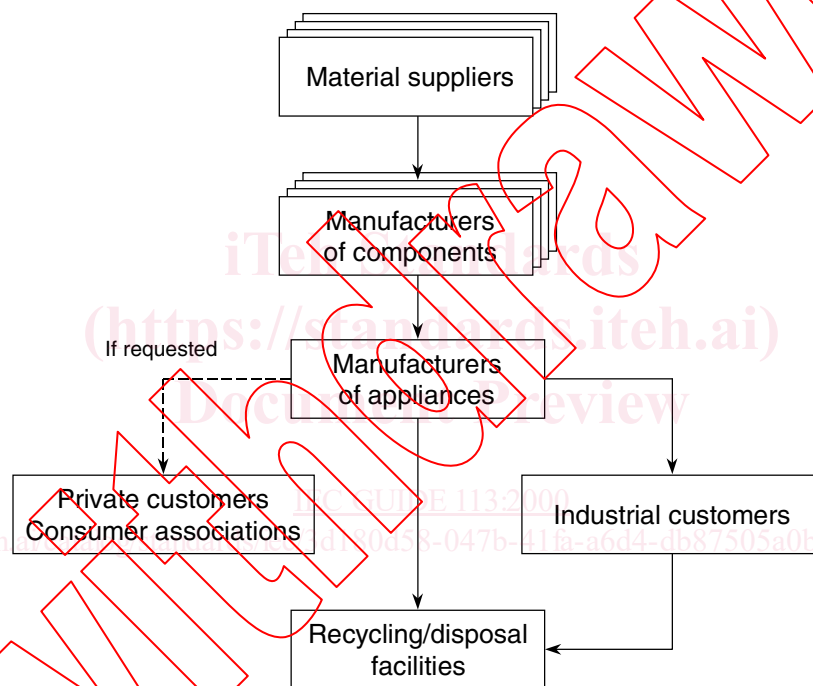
Material suppliers

Manufacturers of components

If requested

Manufacturers of appliances

Private customers
Consumer associations

Industrial customers

Recycling/disposal facilities

iTeh Standards
(https://standards.iteh.ai)
Document Preview

IEC GUIDE 113:2000
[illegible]d180d58-047b-41fa-a6d4-db87505a0b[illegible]

Withdrawn